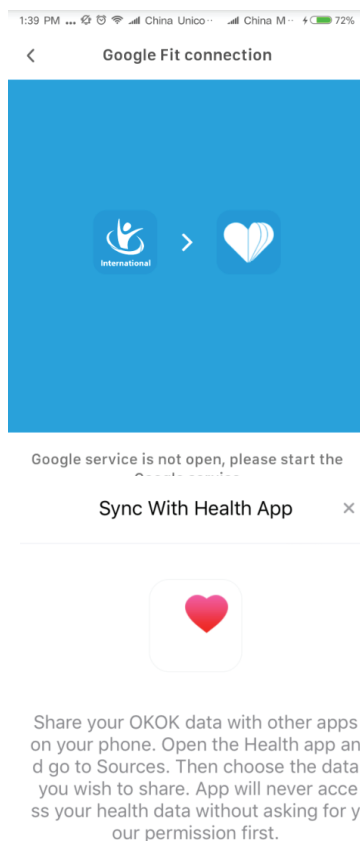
1:39 PM ... China Unico·· China M·· 72%

Google Fit connection

International

>

Google service is not open, please start the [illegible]

Sync With Health App

×

Share your OKOK data with other apps on your phone. Open the Health app and go to Sources. Then choose the data you wish to share. App will never access your health data without asking for your permission first.